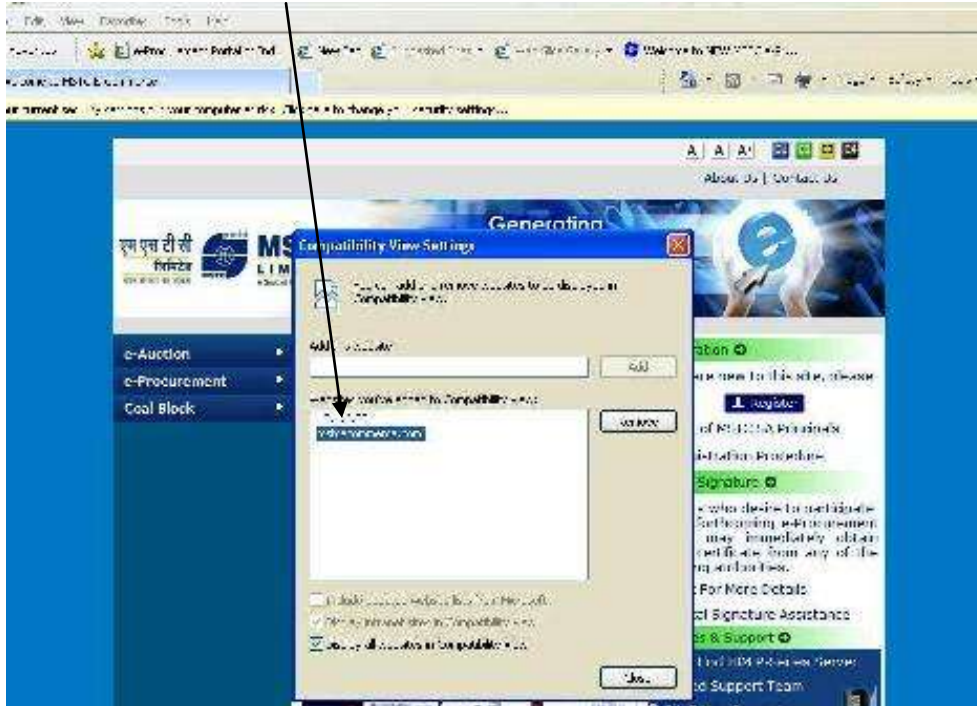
File View Favorites Tools Help

Welcome to NEW MSTC e-P...

A A A

About Us | Contact Us

एम एस टी सी लिमिटेड

MS LIM

Generating

Compatibility View Settings

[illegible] add or remove websites to be displayed in Compatibility View.

Add this website:

Add

Websites you've added to Compatibility View:

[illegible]

mstcecommerce.com

Remove

Include updated website lists from Microsoft

Display intranet sites in Compatibility View

Display all websites in Compatibility View

Close

e-Auction

e-Procurement

Coal Block

ration

are new to this site, please

Register

of MSTC A Principals

istration Procedure

Signature

who desire to participate Sell/buying e-Procurement may immediately obtain certificate from any of the ng authorities.

For More Details

al Signature Assistance

s & Support

d Support Team